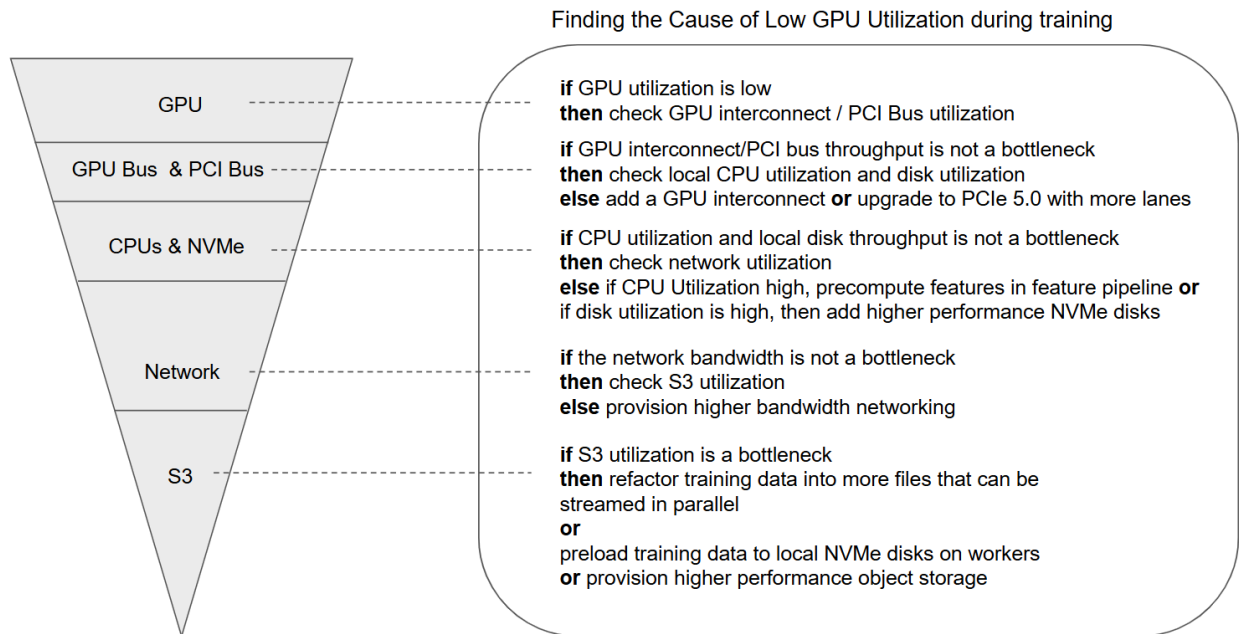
Finding the Cause of Low GPU Utilization during training

GPU

GPU Bus & PCI Bus

CPUs & NVMe

Network

S3

**if** GPU utilization is low
**then** check GPU interconnect / PCI Bus utilization

**if** GPU interconnect/PCI bus throughput is not a bottleneck
**then** check local CPU utilization and disk utilization
**else** add a GPU interconnect **or** upgrade to PCIe 5.0 with more lanes

**if** CPU utilization and local disk throughput is not a bottleneck
**then** check network utilization
**else** if CPU Utilization high, precompute features in feature pipeline **or** if disk utilization is high, then add higher performance NVMe disks

**if** the network bandwidth is not a bottleneck
**then** check S3 utilization
**else** provision higher bandwidth networking

**if** S3 utilization is a bottleneck
**then** refactor training data into more files that can be streamed in parallel
**or**
preload training data to local NVMe disks on workers
**or** provision higher performance object storage